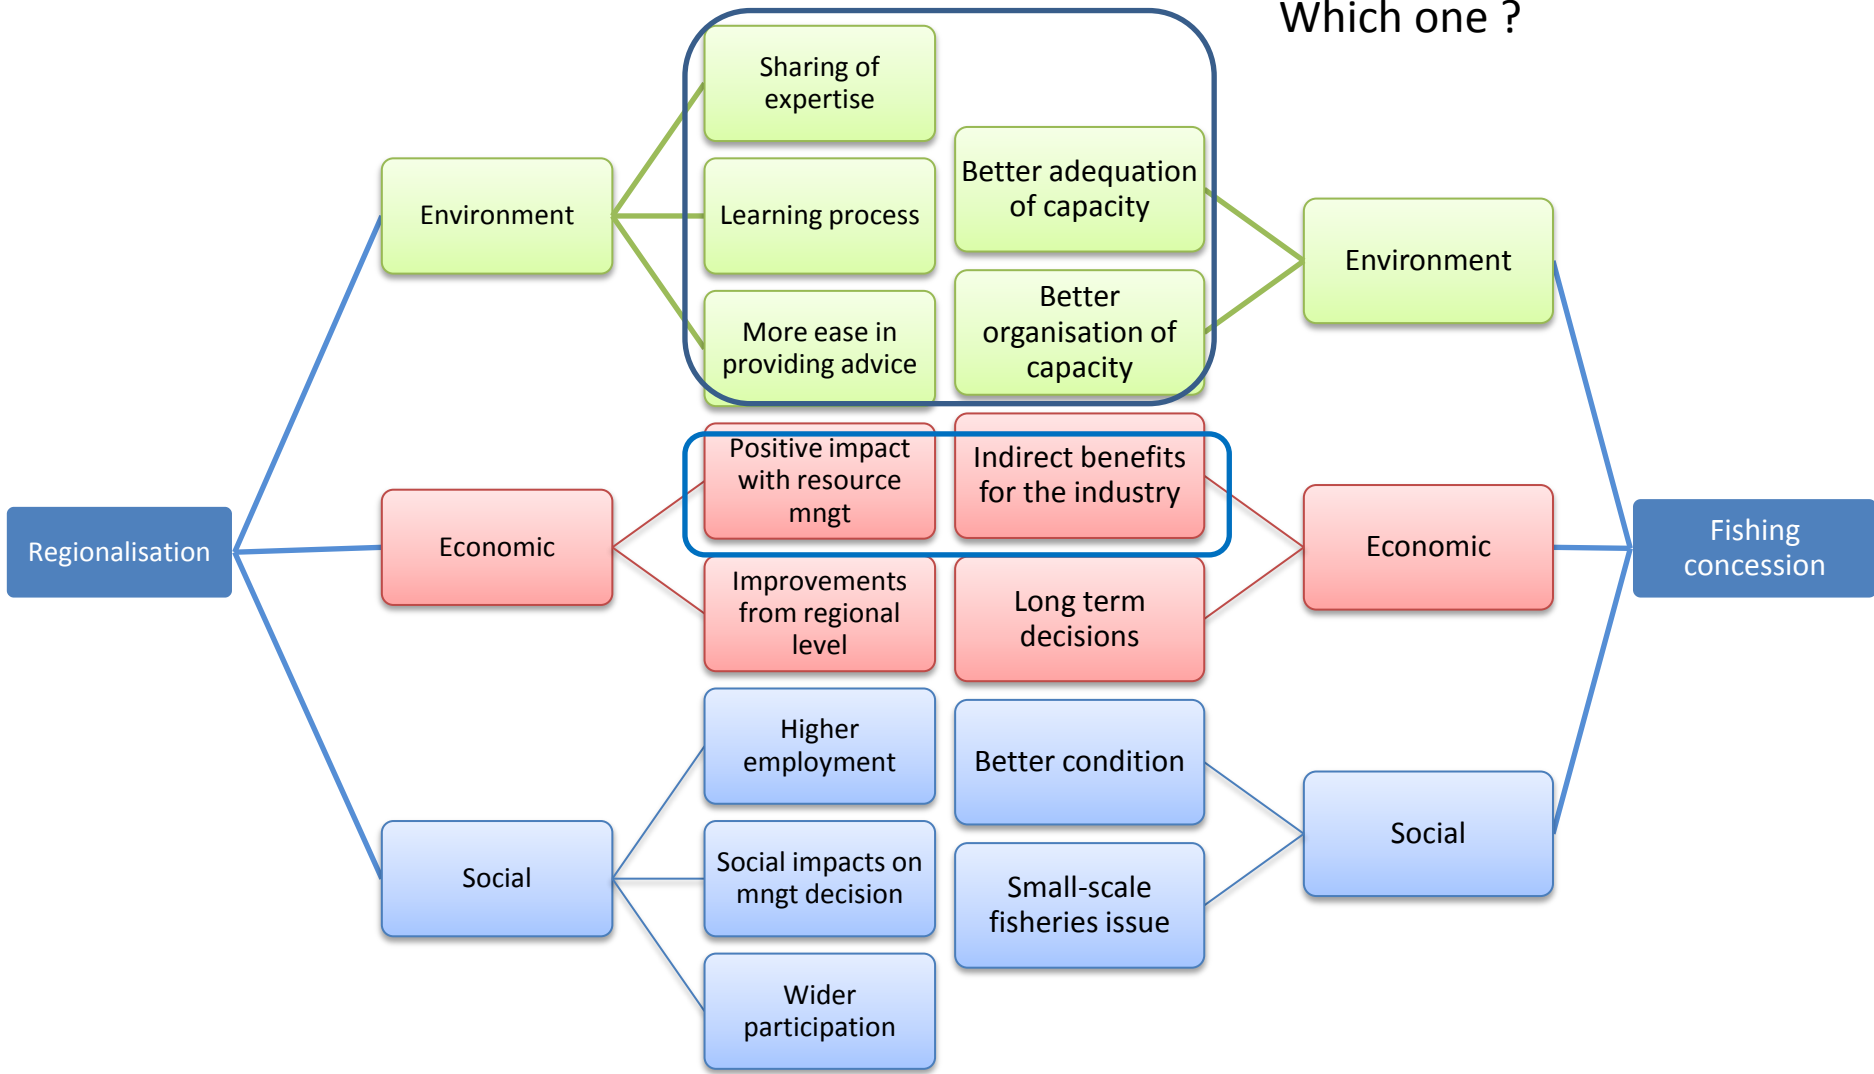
Which one ?

Regionalisation

Environment

Sharing of expertise

Learning process

More ease in providing advice

Economic

Positive impact with resource mngt

Improvements from regional level

Social

Higher employment

Social impacts on mngt decision

Wider participation

Better adequation of capacity

Better organisation of capacity

Indirect benefits for the industry

Long term decisions

Better condition

Small-scale fisheries issue

Environment

Economic

Social

Fishing concession